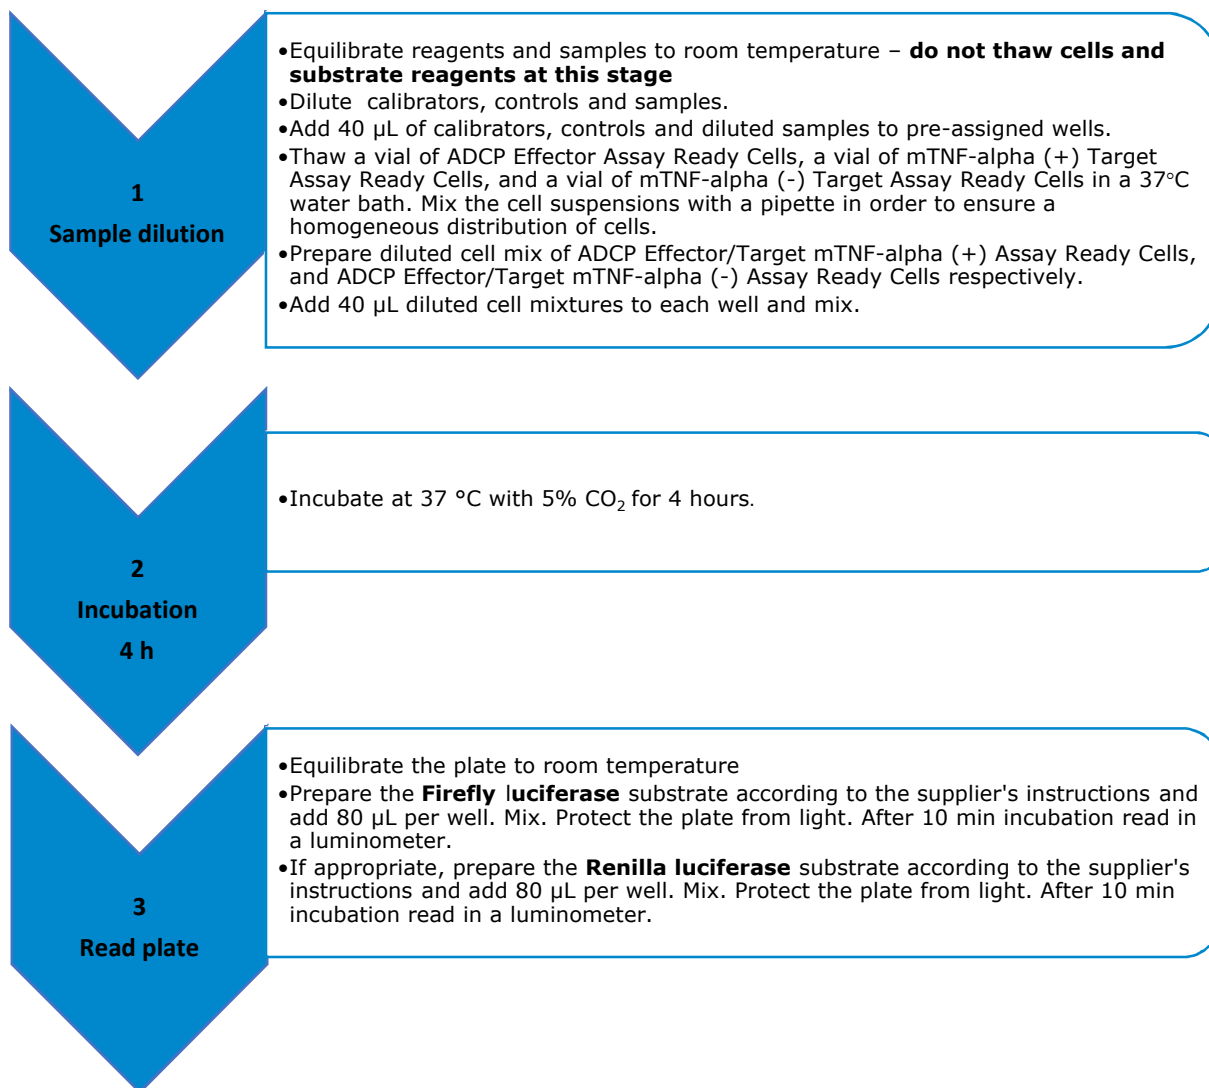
1
Sample dilution

•Equilibrate reagents and samples to room temperature – **do not thaw cells and substrate reagents at this stage**
•Dilute calibrators, controls and samples.
•Add 40 µL of calibrators, controls and diluted samples to pre-assigned wells.
•Thaw a vial of ADCP Effector Assay Ready Cells, a vial of mTNF-alpha (+) Target Assay Ready Cells, and a vial of mTNF-alpha (-) Target Assay Ready Cells in a 37°C water bath. Mix the cell suspensions with a pipette in order to ensure a homogeneous distribution of cells.
•Prepare diluted cell mix of ADCP Effector/Target mTNF-alpha (+) Assay Ready Cells, and ADCP Effector/Target mTNF-alpha (-) Assay Ready Cells respectively.
•Add 40 µL diluted cell mixtures to each well and mix.

2
Incubation
4 h

•Incubate at 37 °C with 5% $CO_2$ for 4 hours.

3
Read plate

•Equilibrate the plate to room temperature
•Prepare the **Firefly** l**uciferase** substrate according to the supplier's instructions and add 80 µL per well. Mix. Protect the plate from light. After 10 min incubation read in a luminometer.
•If appropriate, prepare the **Renilla luciferase** substrate according to the supplier's instructions and add 80 µL per well. Mix. Protect the plate from light. After 10 min incubation read in a luminometer.